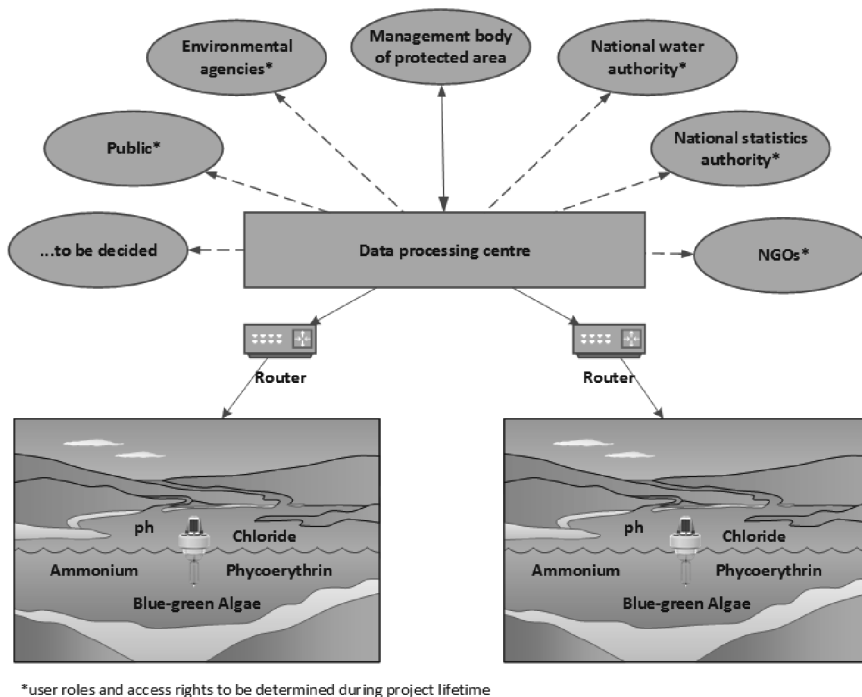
Environmental agencies*

Management body of protected area

National water authority*

Public*

National statistics authority*

...to be decided

Data processing centre

NGOs*

Router

Router

ph

Chloride

Ammonium

Phycoerythrin

Blue-green Algae

ph

Chloride

Ammonium

Phycoerythrin

Blue-green Algae

*user roles and access rights to be determined during project lifetime